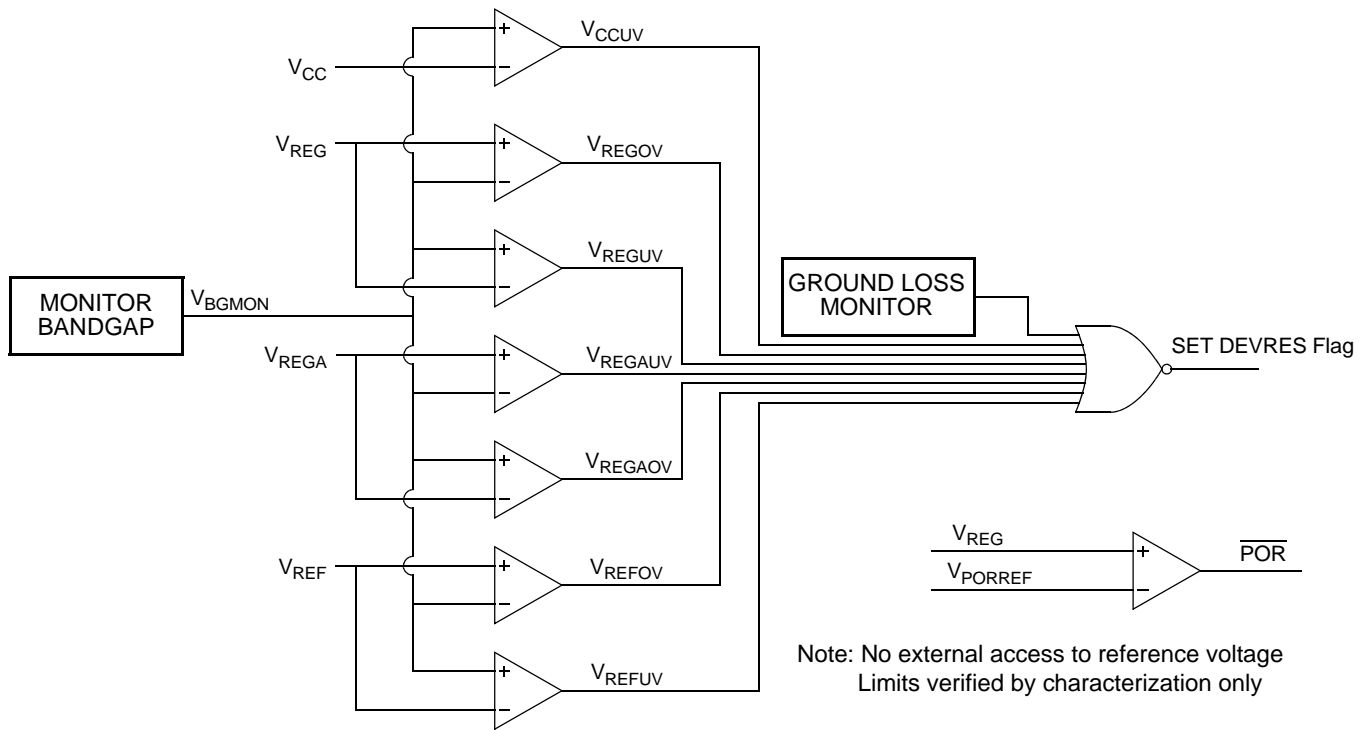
$V_{CC}$

+

−

$V_{CCUV}$

$V_{REG}$

+

−

$V_{REGOV}$

+

−

$V_{REGUV}$

MONITOR BANDGAP

$V_{BGMON}$

GROUND LOSS MONITOR

$V_{REGA}$

+

−

$V_{REGAUV}$

SET DEVRES Flag

+

−

$V_{REGAOV}$

$V_{REG}$

+

$V_{PORREF}$

−

$\overline{POR}$

$V_{REF}$

+

−

$V_{REFOV}$

+

−

$V_{REFUV}$

Note: No external access to reference voltage
Limits verified by characterization only